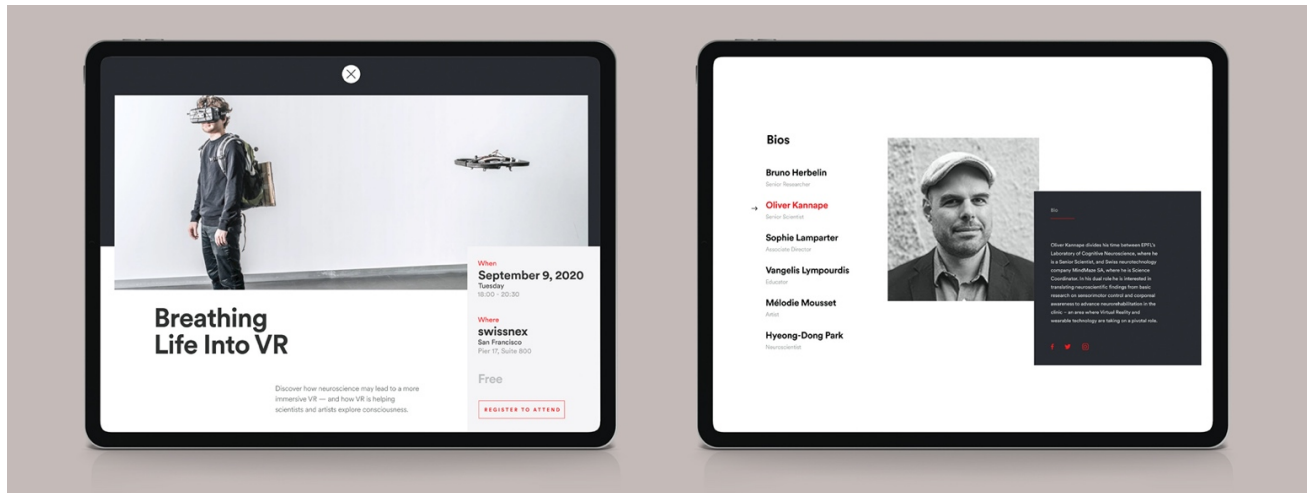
When
September 9, 2020
Tuesday
18:00 - 20:30

Where
swissnex
San Francisco
Pier 17, Suite 800

Free

REGISTER TO ATTEND

Breathing Life Into VR

Discover how neuroscience may lead to a more immersive VR — and how VR is helping scientists and artists explore consciousness.

Bios

Bruno Herbelin
Senior Researcher

→ Oliver Kannape
Senior Scientist

Sophie Lamparter
Associate Director

Vangelis Lympourdis
Educator

Mélodie Mousset
Artist

Hyeong-Dong Park
Neuroscientist

Bio
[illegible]

Oliver Kannape divides his time between EPFL's Laboratory of Cognitive Neuroscience, where he is a Senior Scientist, and Swiss neurotechnology company MindMaze SA, where he is Science Coordinator. In his dual role he is interested in translating neuroscientific findings from basic research on sensorimotor control and corporeal awareness to advance neurorehabilitation in the clinic – an area where Virtual Reality and wearable technology are taking on a pivotal role.